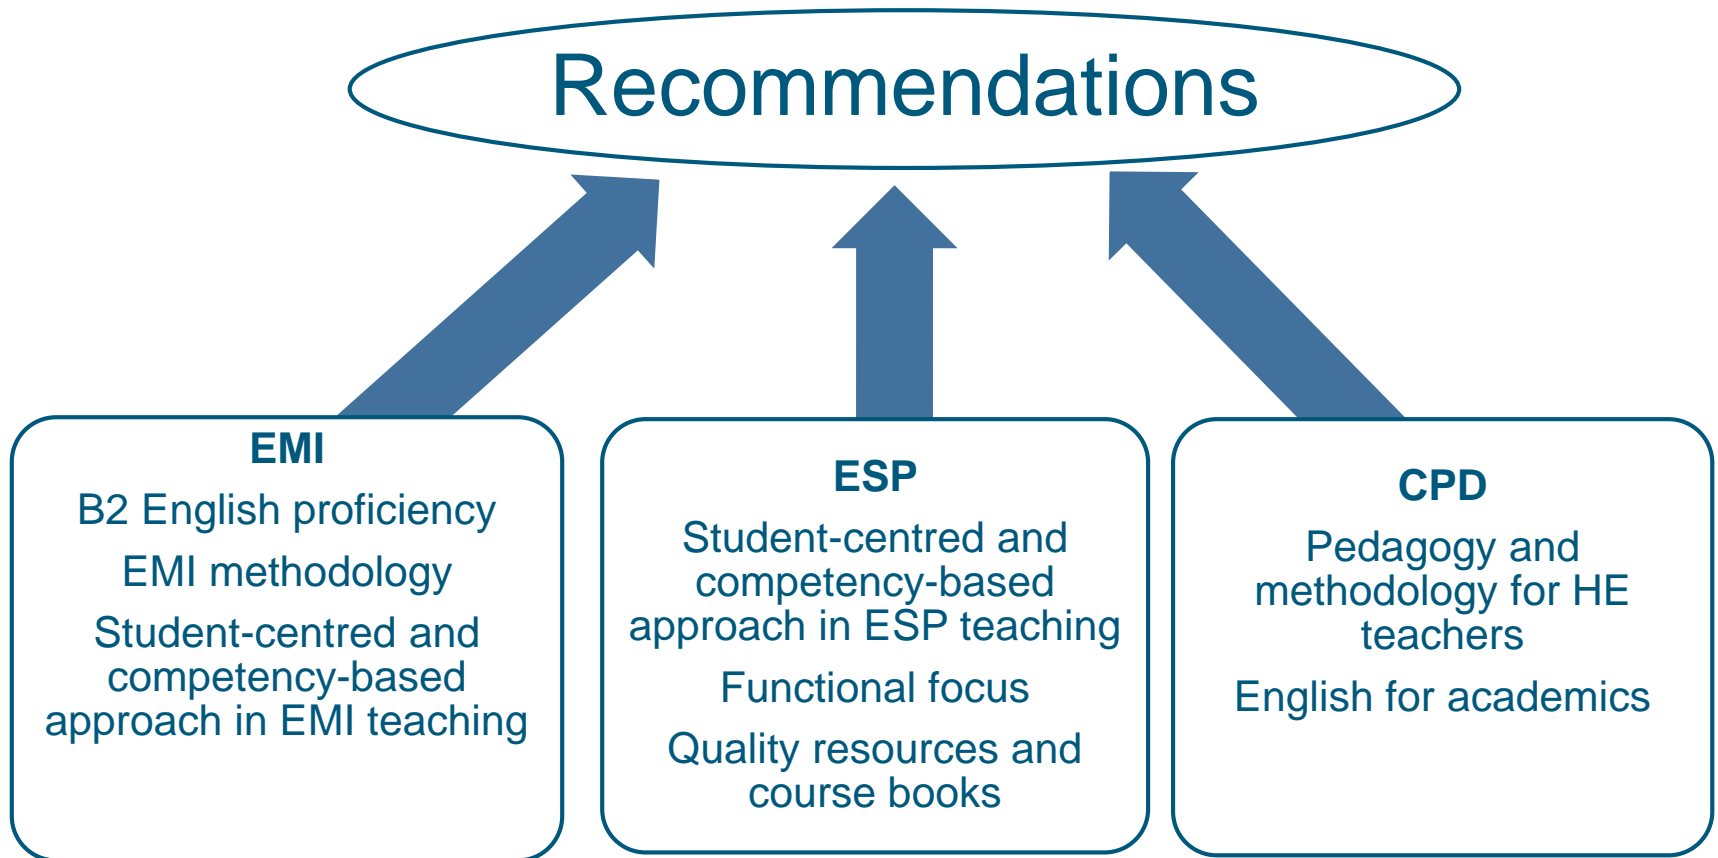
Recommendations

EMI

B2 English proficiency

EMI methodology

Student-centred and competency-based approach in EMI teaching

ESP

Student-centred and competency-based approach in ESP teaching

Functional focus

Quality resources and course books

CPD

Pedagogy and methodology for HE teachers

English for academics